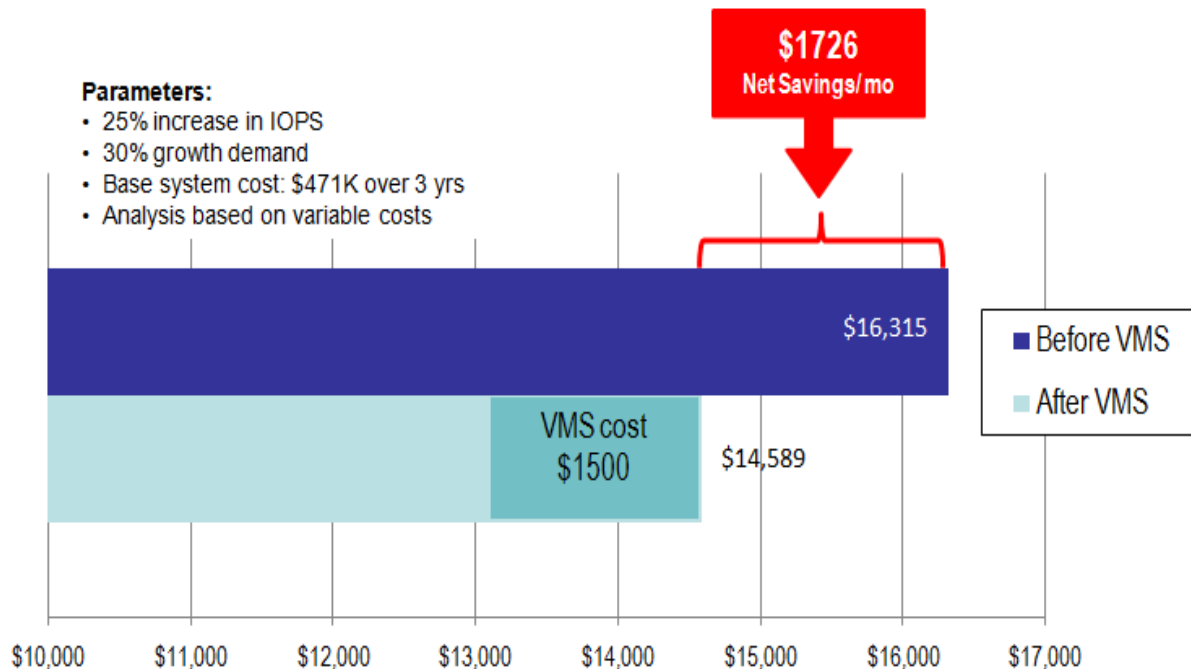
$1726
Net Savings/ mo

Parameters:
• 25% increase in IOPS
• 30% growth demand
• Base system cost: $471K over 3 yrs
• Analysis based on variable costs

$16,315

Before VMS
After VMS

VMS cost
$1500

$14,589

$10,000 $11,000 $12,000 $13,000 $14,000 $15,000 $16,000 $17,000